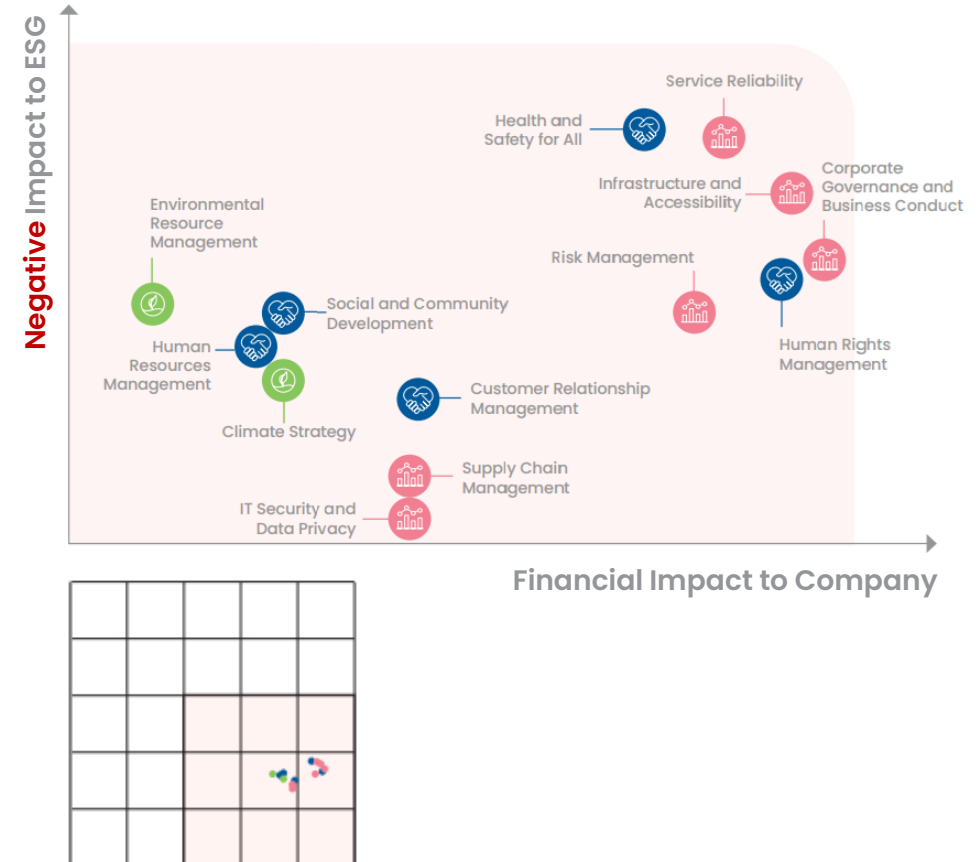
Negative Impact to ESG

Service Reliability

Health and Safety for All

Infrastructure and Accessibility

Corporate Governance and Business Conduct

Environmental Resource Management

Risk Management

Social and Community Development

Human Resources Management

Human Rights Management

Climate Strategy

Customer Relationship Management

Supply Chain Management

IT Security and Data Privacy

Financial Impact to Company